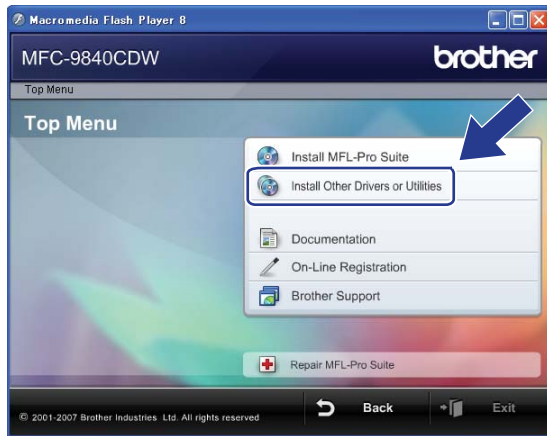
Macromedia Flash Player 8

MFC-9840CDW

brother

Top Menu

Top Menu

Install MFL-Pro Suite

Install Other Drivers or Utilities

Documentation

On-Line Registration

Brother Support

Repair MFL-Pro Suite

© 2001-2007 Brother Industries, Ltd. All rights reserved

Back

Exit